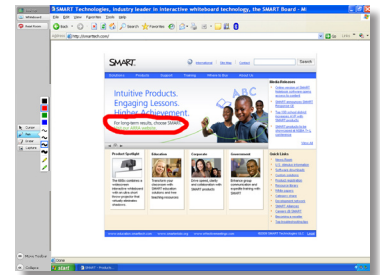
SMART Technologies, industry leader in interactive whiteboard technology, the SMART Board - M

File Edit View Favorites Tools Help

Back Search Favorites

Address http://smarttech.com/

Whiteboard

Floating Tools

SMART

Search

Solutions Products Support Training Where to Buy About Us

Intuitive Products. Engaging Lessons. Higher achievement.

For long-term results, choose SMART.

Media Releases

View all

Product Spotlight

Education

Corporate

Government

Quick Links

Clear Ink

Undo

Close

More Tools

Collapse

Done

start

SMART Products

Internet